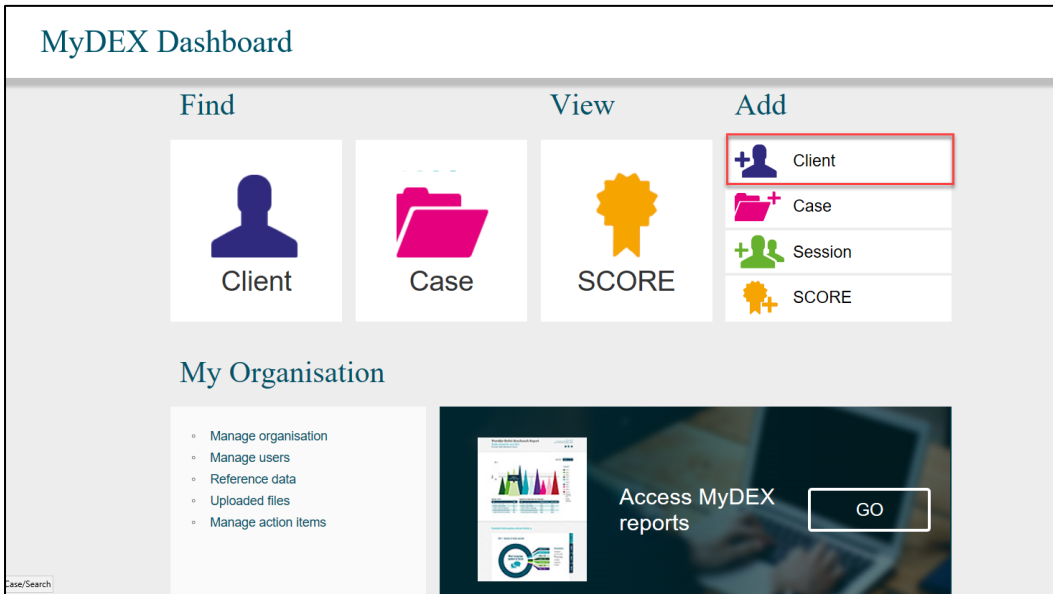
MyDEX Dashboard

Find

View

Add

Client

Case

SCORE

Client

Case

Session

SCORE

My Organisation

- Manage organisation
- Manage users
- Reference data
- Uploaded files
- Manage action items

Access MyDEX reports

GO

Case/Search